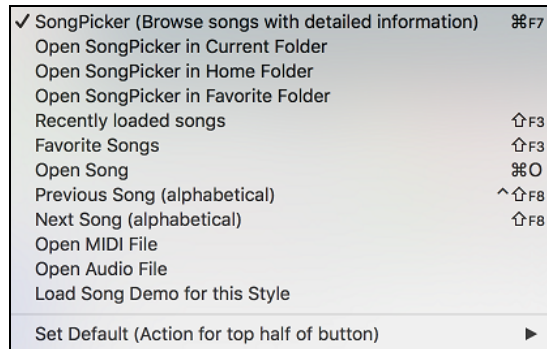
✓ SongPicker (Browse songs with detailed information) ⌘F7
Open SongPicker in Current Folder
Open SongPicker in Home Folder
Open SongPicker in Favorite Folder
Recently loaded songs ⇧F3
Favorite Songs ⇧F3
Open Song ⌘O
Previous Song (alphabetical) ^⇧F8
Next Song (alphabetical) ⇧F8
Open MIDI File
Open Audio File
Load Song Demo for this Style

Set Default (Action for top half of button) ▶